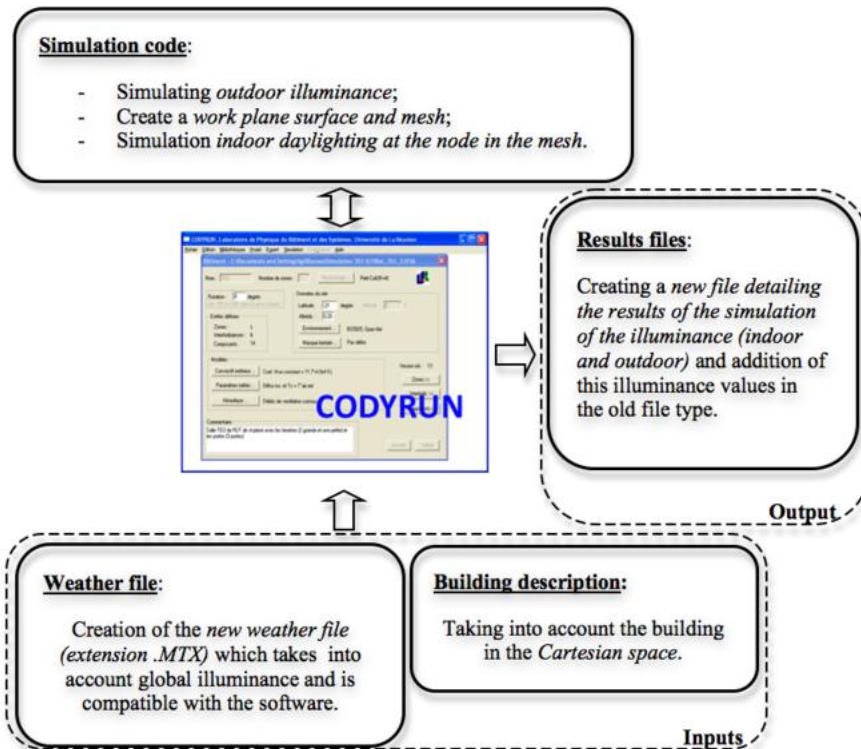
Simulation code:

- Simulating *outdoor illuminance*;
- Create a *work plane surface and mesh*;
- Simulation *indoor daylighting at the node in the mesh*.

CODYRUN, Laboratoire de Physique du Bâtiment et des Systèmes, Université de La Réunion

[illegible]

CODYRUN

Results files:

Creating a *new file detailing the results of the simulation of the illuminance (indoor and outdoor)* and addition of this illuminance values in the old file type.

Output

Weather file:

Creation of the *new weather file (extension .MTX)* which takes into account global illuminance and is compatible with the software.

Building description:

Taking into account the building in the *Cartesian space*.

Inputs